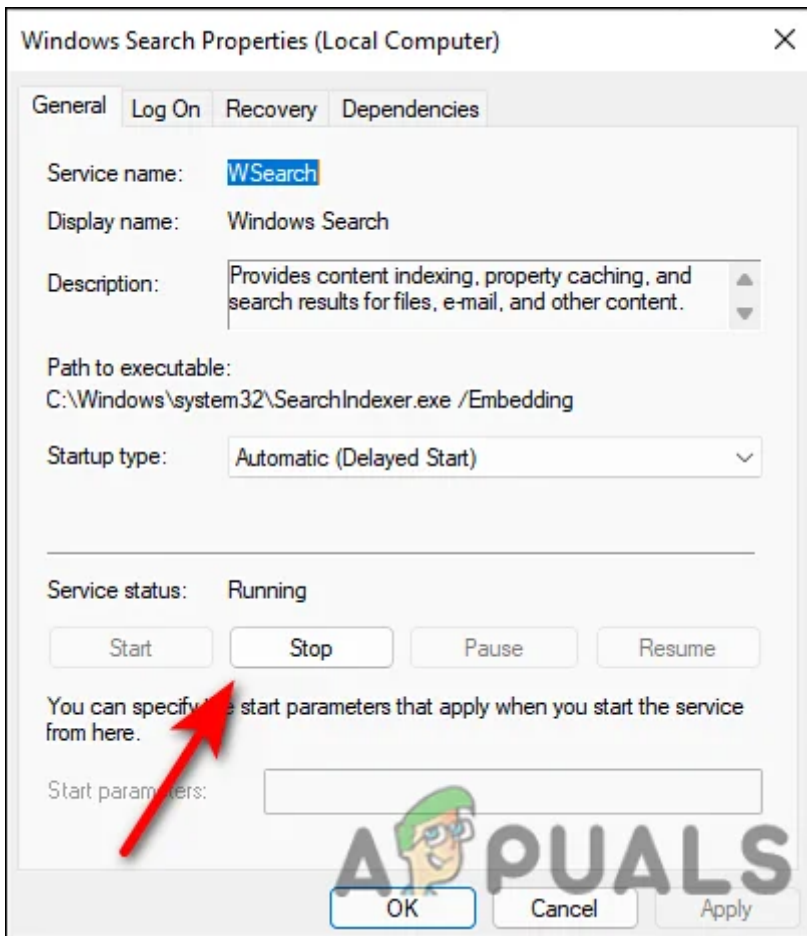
Windows Search Properties (Local Computer)

General | Log On | Recovery | Dependencies

Service name: WSearch

Display name: Windows Search

Description: Provides content indexing, property caching, and search results for files, e-mail, and other content.

Path to executable:
C:\Windows\system32\SearchIndexer.exe /Embedding

Startup type: Automatic (Delayed Start)

Service status: Running

Start | Stop | Pause | Resume

You can specify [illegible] start parameters that apply when you start the service from here.

Start param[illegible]ers:

A PUALS

OK | Cancel | Apply